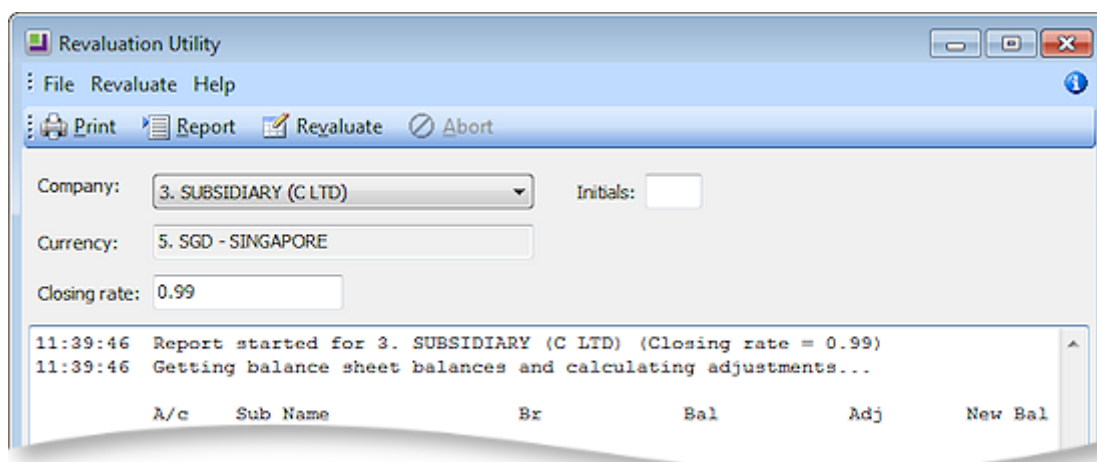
Revaluation Utility

File Revaluate Help

Print Report Revaluate Abort

Company: 3. SUBSIDIARY (C LTD)

Initials:

Currency: 5. SGD - SINGAPORE

Closing rate: 0.99

11:39:46 Report started for 3. SUBSIDIARY (C LTD) (Closing rate = 0.99)
11:39:46 Getting balance sheet balances and calculating adjustments...

A/c Sub Name Br Bal Adj New Bal